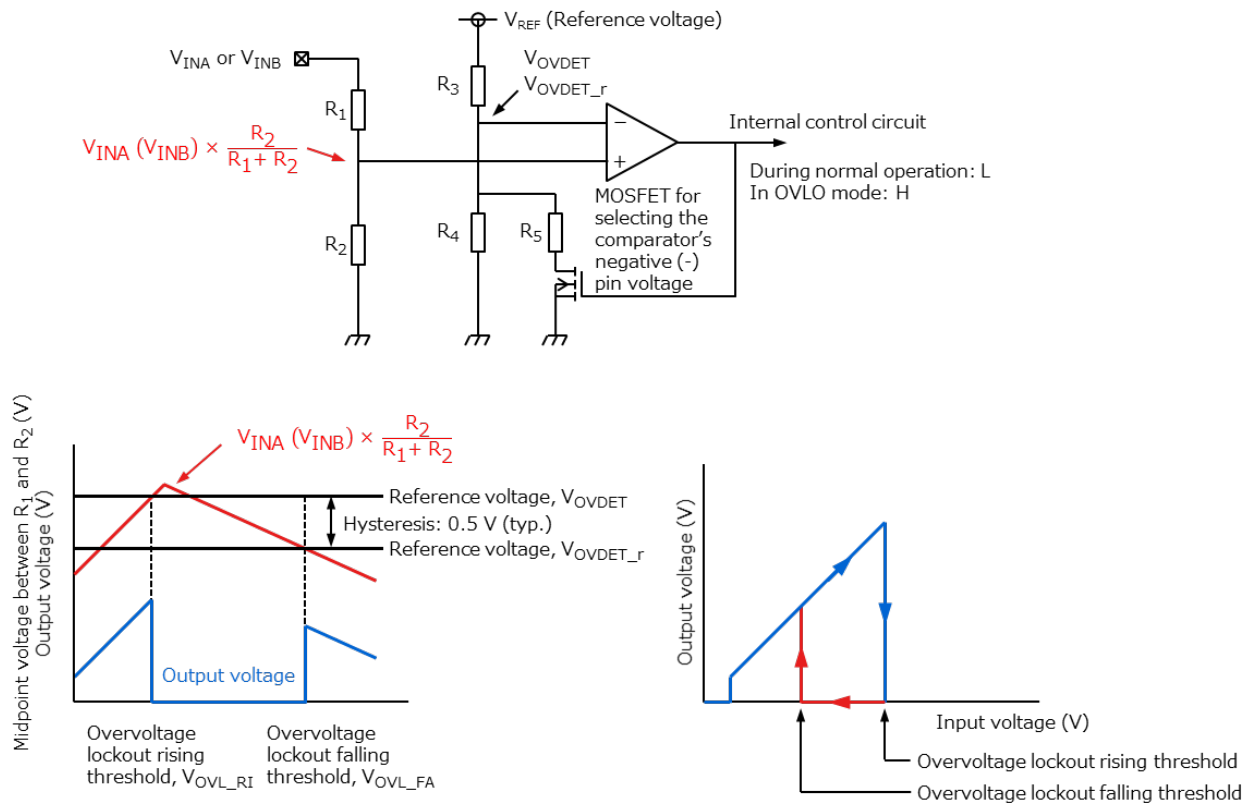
$V_{REF}$ (Reference voltage)

$V_{INA}$ or $V_{INB}$

$V_{OVDET}$
$V_{OVDET\_r}$

$R_3$

$R_1$

$V_{INA}$ ($V_{INB}$) × $\frac{R_2}{R_1+R_2}$

−

+

Internal control circuit

During normal operation: L
In OVLO mode: H

MOSFET for selecting the comparator's negative (-) pin voltage

$R_4$

$R_5$

$R_2$

Midpoint voltage between $R_1$ and $R_2$ (V)
Output voltage (V)

$V_{INA}$ ($V_{INB}$) × $\frac{R_2}{R_1+R_2}$

Reference voltage, $V_{OVDET}$

Hysteresis: 0.5 V (typ.)

Reference voltage, $V_{OVDET\_r}$

Output voltage

Overvoltage lockout rising threshold, $V_{OVL\_RI}$

Overvoltage lockout falling threshold, $V_{OVL\_FA}$

Output voltage (V)

Input voltage (V)

Overvoltage lockout rising threshold

Overvoltage lockout falling threshold